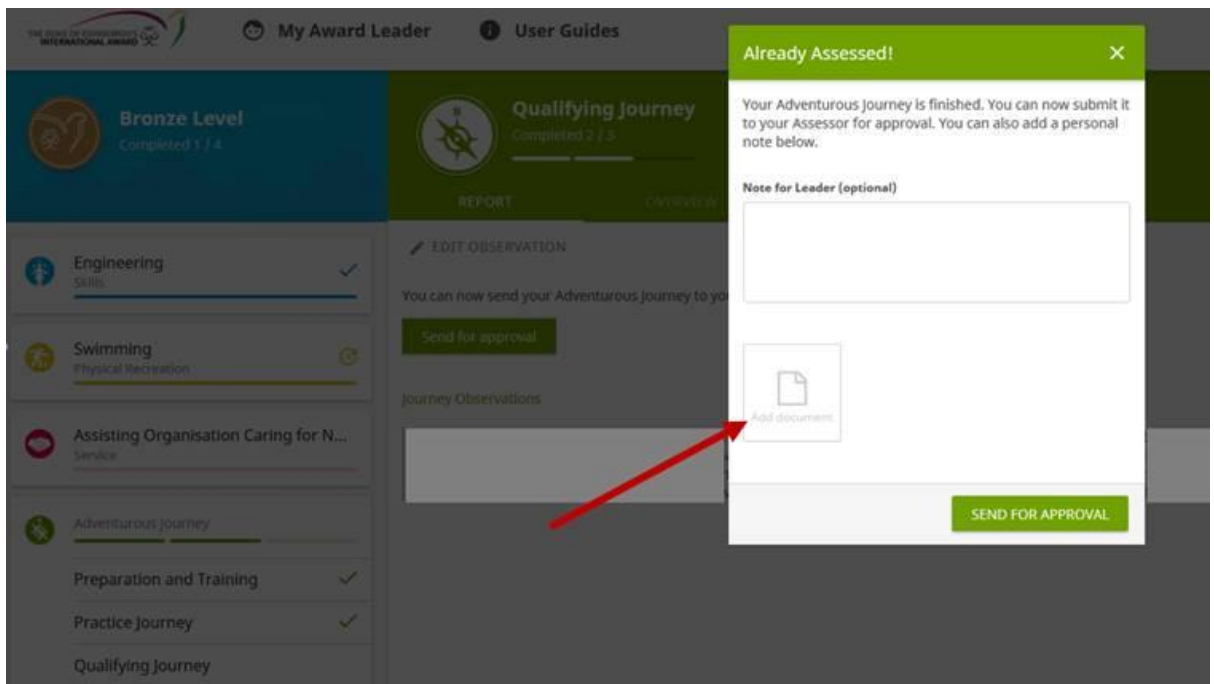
THE DUKE OF EDINBURGH'S INTERNATIONAL AWARD

My Award Leader

User Guides

Bronze Level
Completed 1 / 4

Qualifying Journey
Completed 2 / 3

REPORT

OVERVIEW

EDIT OBSERVATION

You can now send your Adventurous Journey to yo

Send for approval

Journey Observations

Engineering
Skills

Swimming
Physical Recreation

Assisting Organisation Caring for N...
Service

Adventurous Journey

Preparation and Training

Practice Journey

Qualifying Journey

Already Assessed!

Your Adventurous Journey is finished. You can now submit it to your Assessor for approval. You can also add a personal note below.

Note for Leader (optional)

Add document

SEND FOR APPROVAL